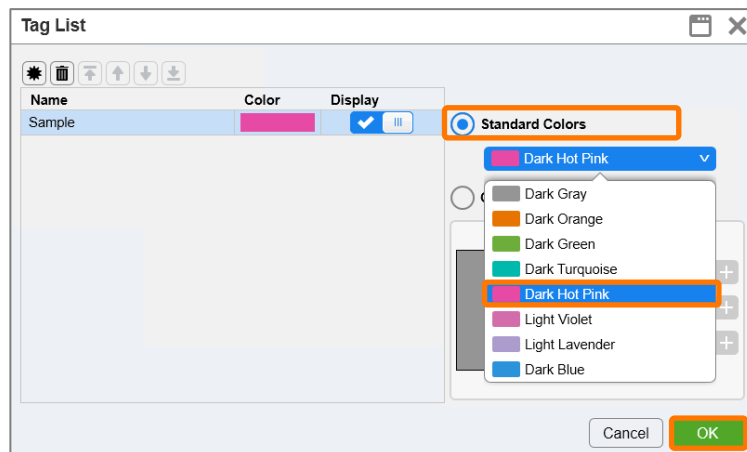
Tag List

| Name | Color | Display |
|---|---|---|
| Sample | | |

Standard Colors

Dark Hot Pink

Dark Gray
Dark Orange
Dark Green
Dark Turquoise
Dark Hot Pink
Light Violet
Light Lavender
Dark Blue

Cancel
OK